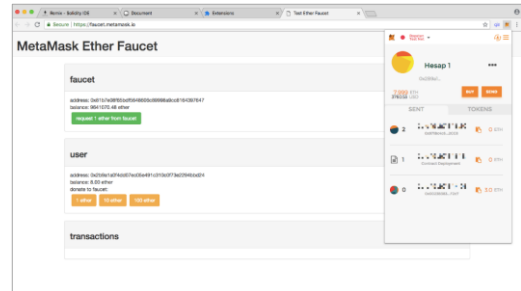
Remix - Solidity IDE
Document
Extensions
Test Ether Faucet
Secure | https://faucet.metamask.io

MetaMask Ether Faucet

faucet

address: 0x81b7e08f65bc0f3e8bb1b5bd70f5c3b3c1c7d7a7 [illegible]
balance: 9841076.48 ether

request 1 ether from faucet

user

address: 0x2b8e1a0f4dd07ed36e491c3f0b0f73e0294b0d24 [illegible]
balance: 6.00 ether
donate to faucet:

1 ether
10 ether
100 ether

transactions

Hesap 1

7.000 ETH

BUY
SEND

SENT
TOKENS

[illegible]
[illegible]
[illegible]